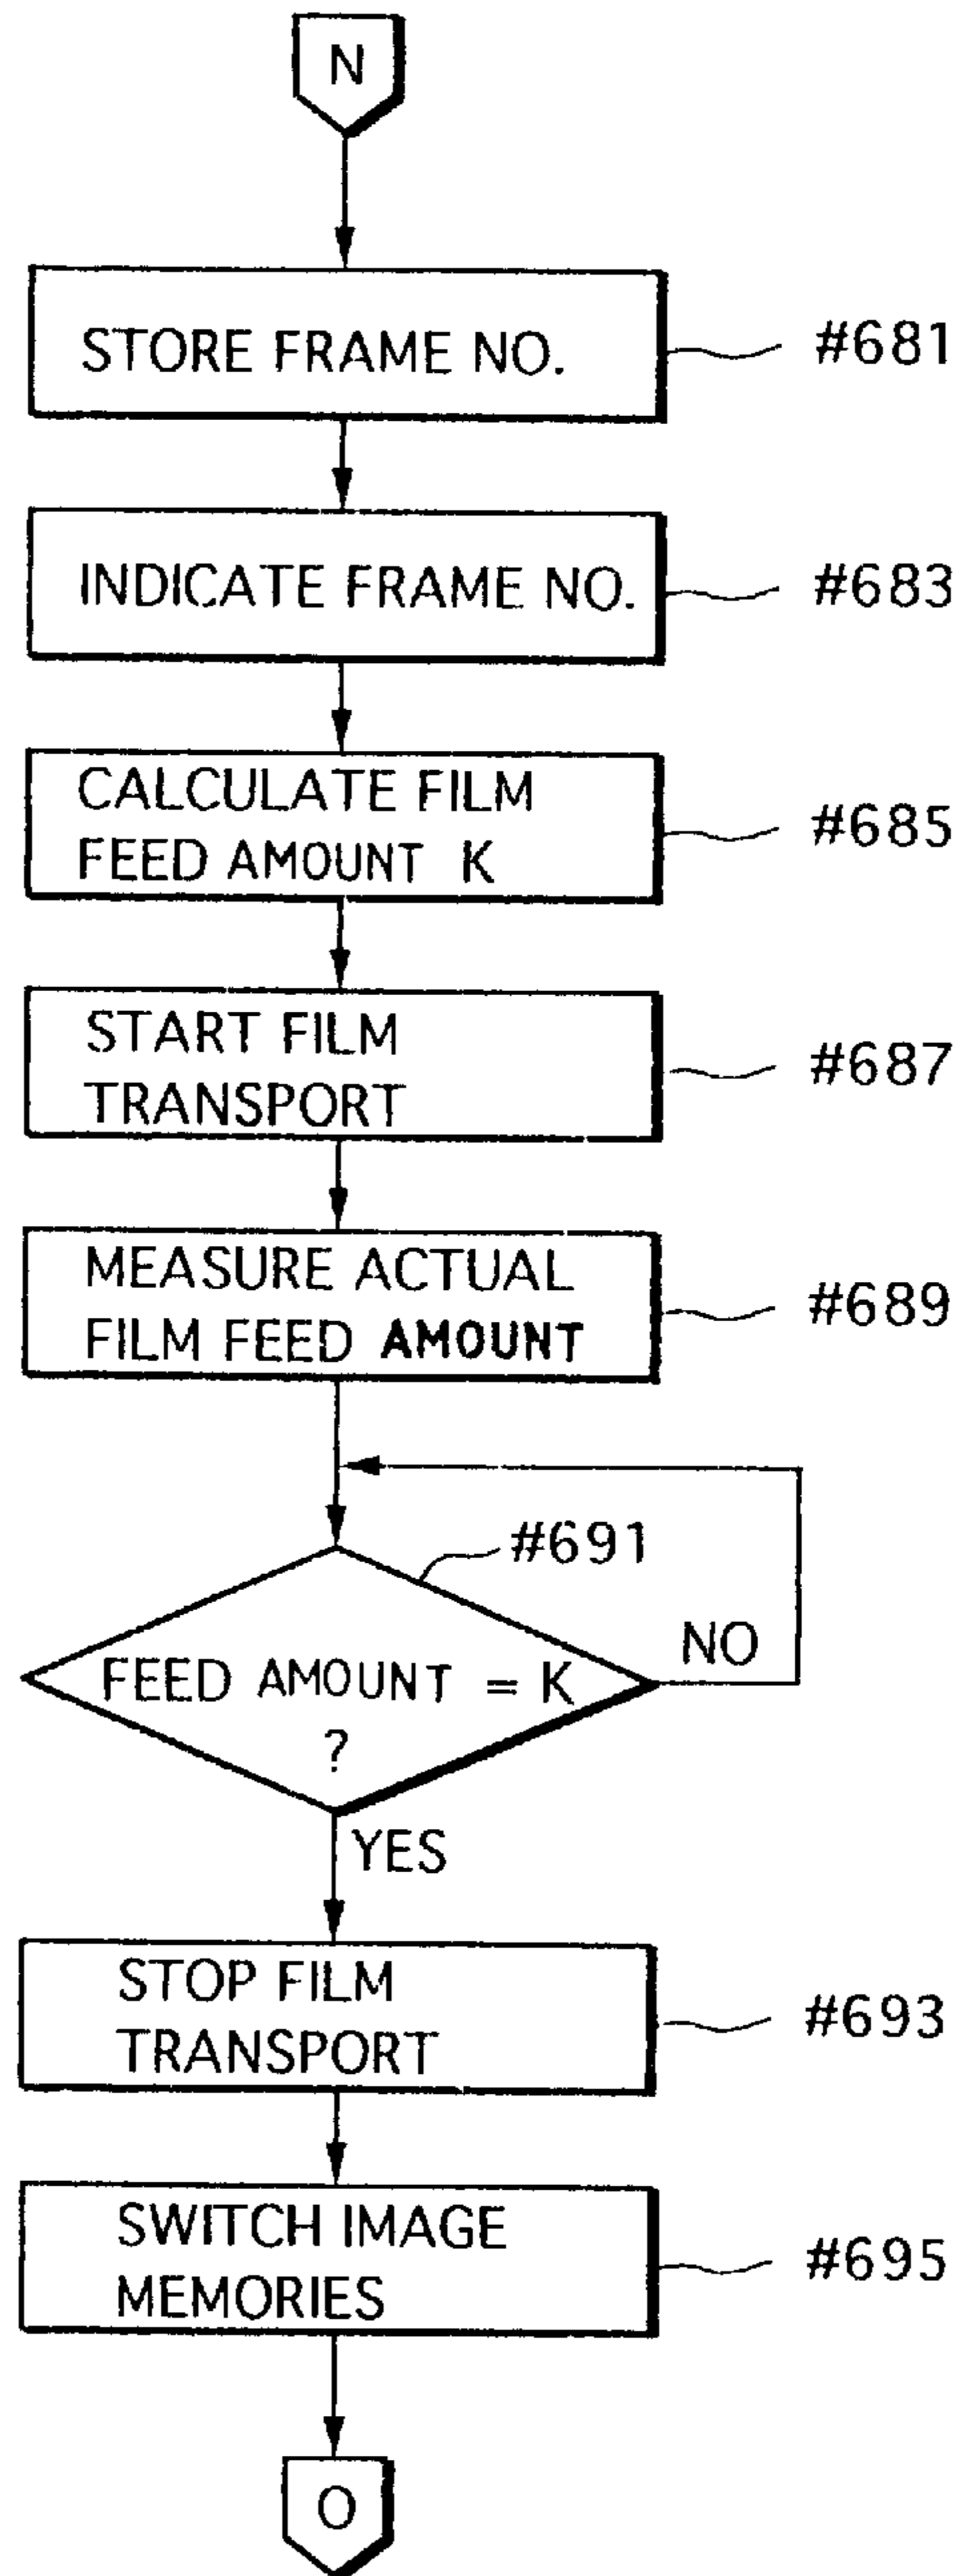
N

STORE FRAME NO.
#681

INDICATE FRAME NO.
#683

CALCULATE FILM FEED AMOUNT K
#685

START FILM TRANSPORT
#687

MEASURE ACTUAL FILM FEED AMOUNT
#689

#691
FEED AMOUNT = K ?
NO
YES

STOP FILM TRANSPORT
#693

SWITCH IMAGE MEMORIES
#695

O